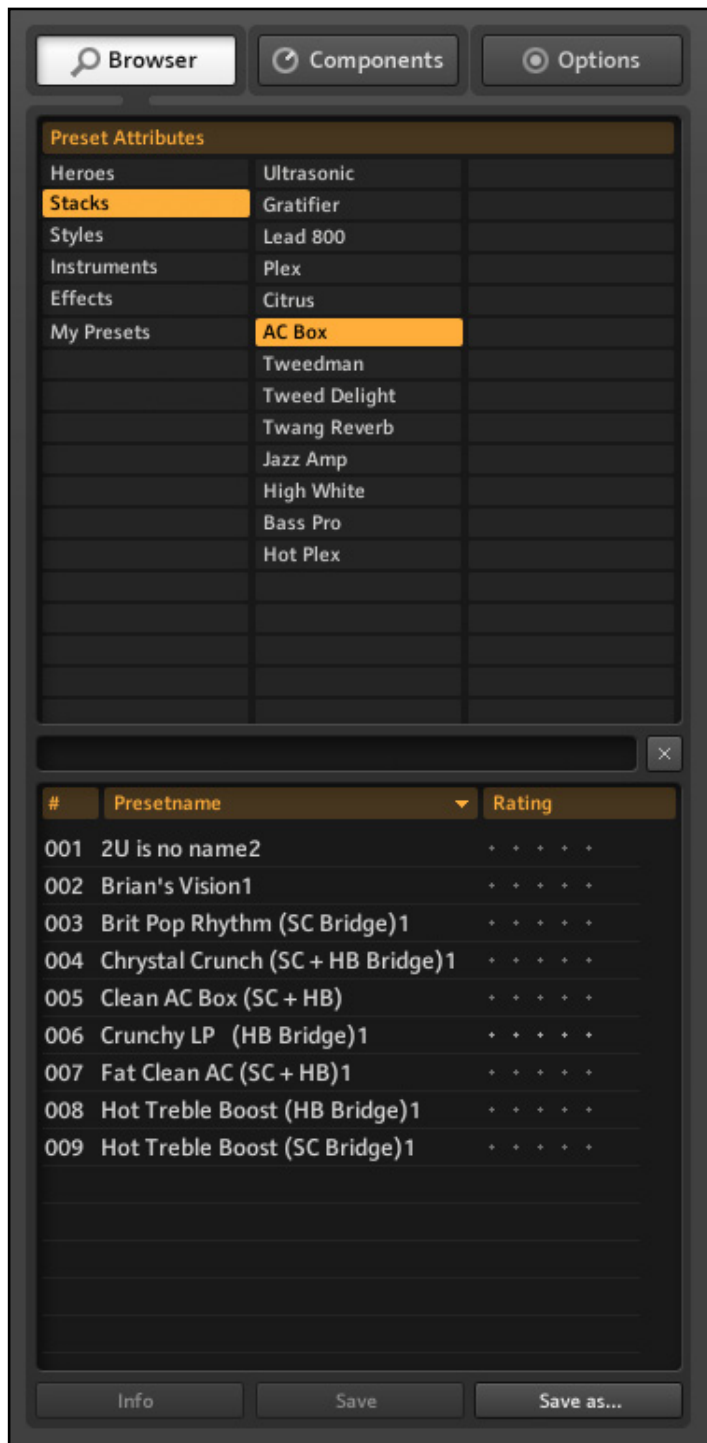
Browser

Components

Options

Preset Attributes

| | |
|---|---|
| Heroes | Ultrasonic |
| Stacks | Gratifier |
| Styles | Lead 800 |
| Instruments | Plex |
| Effects | Citrus |
| My Presets | AC Box |
| | Tweedman |
| | Tweed Delight |
| | Twang Reverb |
| | Jazz Amp |
| | High White |
| | Bass Pro |
| | Hot Plex |

×

| # | Presetname | Rating |
|---|---|---|
| 001 | 2U is no name2 | |
| 002 | Brian's Vision1 | |
| 003 | Brit Pop Rhythm (SC Bridge)1 | |
| 004 | Chrystal Crunch (SC + HB Bridge)1 | |
| 005 | Clean AC Box (SC + HB) | |
| 006 | Crunchy LP (HB Bridge)1 | |
| 007 | Fat Clean AC (SC + HB)1 | |
| 008 | Hot Treble Boost (HB Bridge)1 | |
| 009 | Hot Treble Boost (SC Bridge)1 | |

Info

Save

Save as...